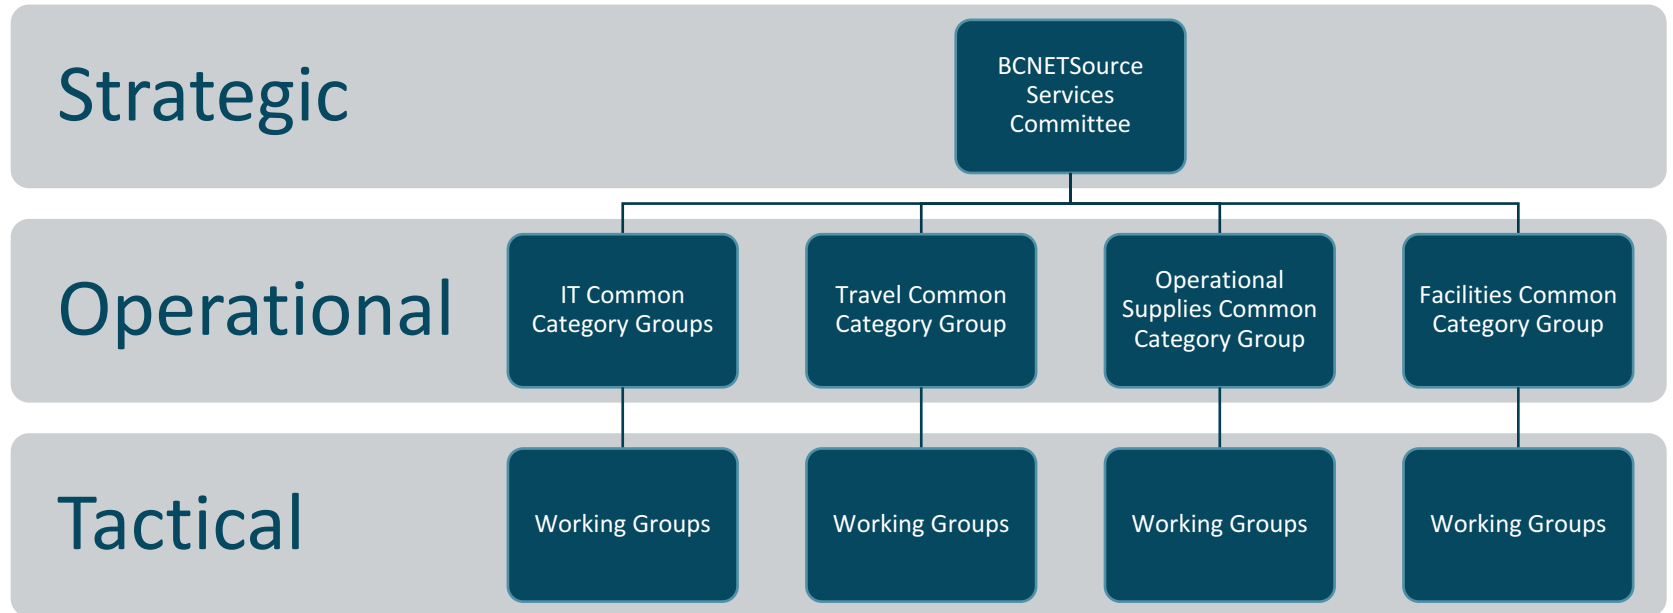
Strategic

BCNETSource Services Committee

Operational

IT Common Category Groups

Travel Common Category Group

Operational Supplies Common Category Group

Facilities Common Category Group

Tactical

Working Groups

Working Groups

Working Groups

Working Groups